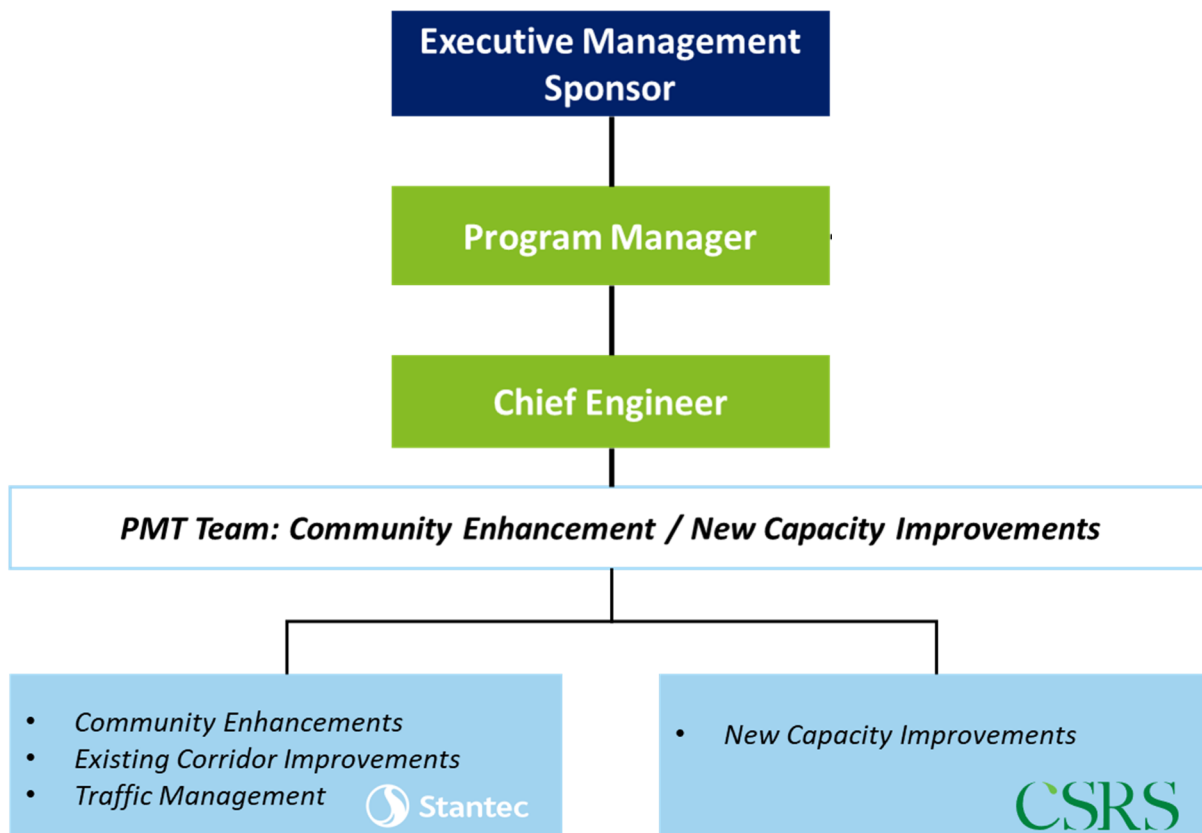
Executive Management Sponsor

Program Manager

Chief Engineer

PMT Team: Community Enhancement / New Capacity Improvements

- Community Enhancements
- Existing Corridor Improvements
- Traffic Management

Stantec

- New Capacity Improvements

CSRS